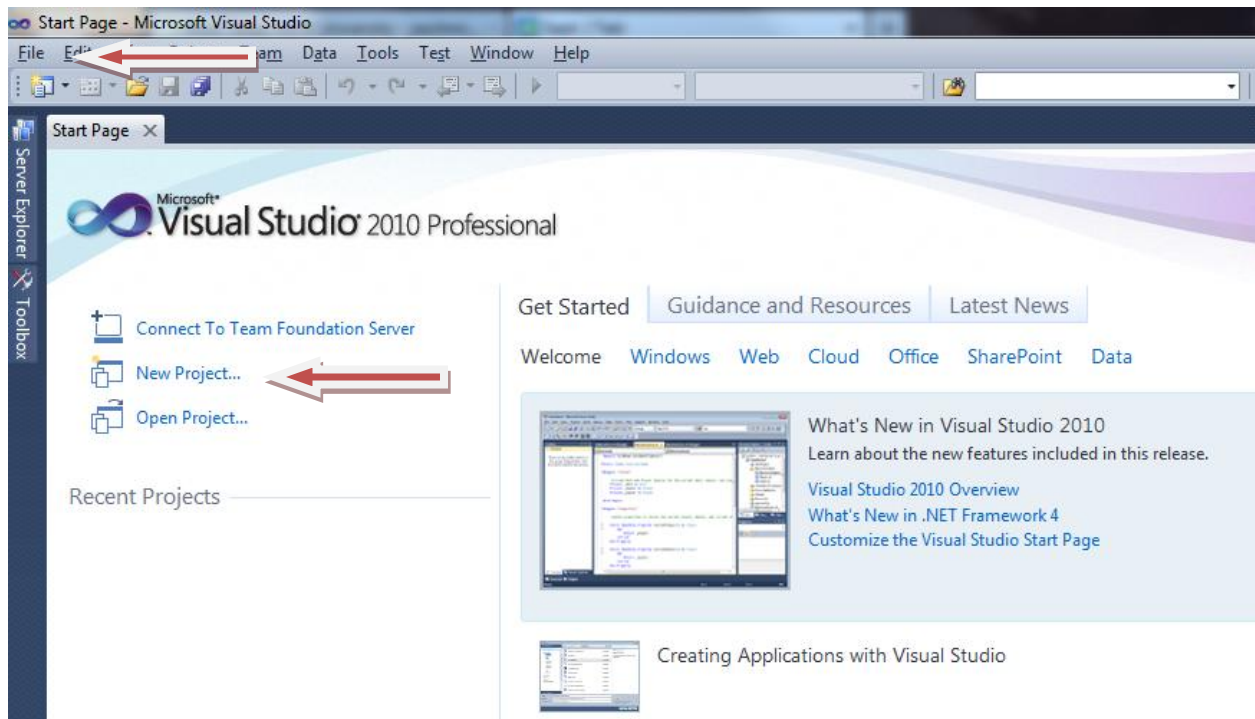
Start Page - Microsoft Visual Studio

File Edi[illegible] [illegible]eam Data Tools Test Window Help

Start Page ×

Server Explorer

Toolbox

Microsoft® Visual Studio® 2010 Professional

Connect To Team Foundation Server

New Project...

Open Project...

Recent Projects

Get Started | Guidance and Resources | Latest News

Welcome Windows Web Cloud Office SharePoint Data

What's New in Visual Studio 2010

Learn about the new features included in this release.

Visual Studio 2010 Overview

What's New in .NET Framework 4

Customize the Visual Studio Start Page

Creating Applications with Visual Studio